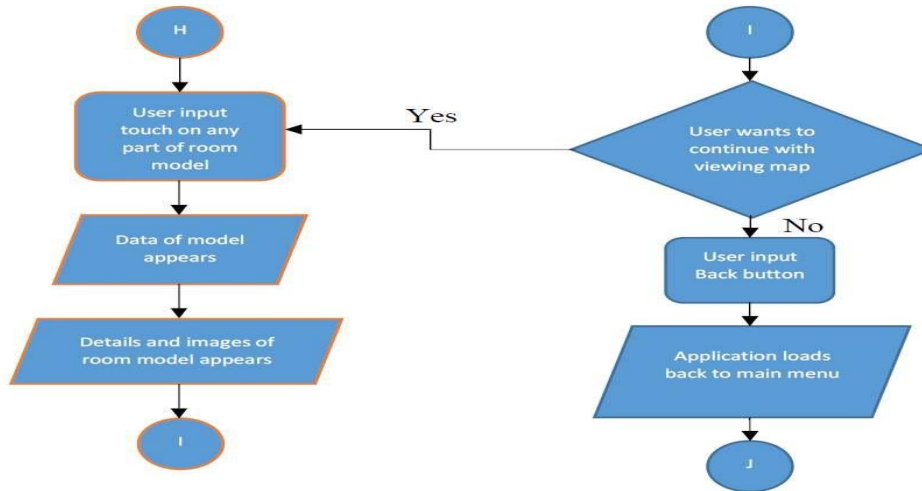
H

User input touch on any part of room model

Data of model appears

Details and images of room model appears

I

I

User wants to continue with viewing map

Yes

No

User input Back button

Application loads back to main menu

J